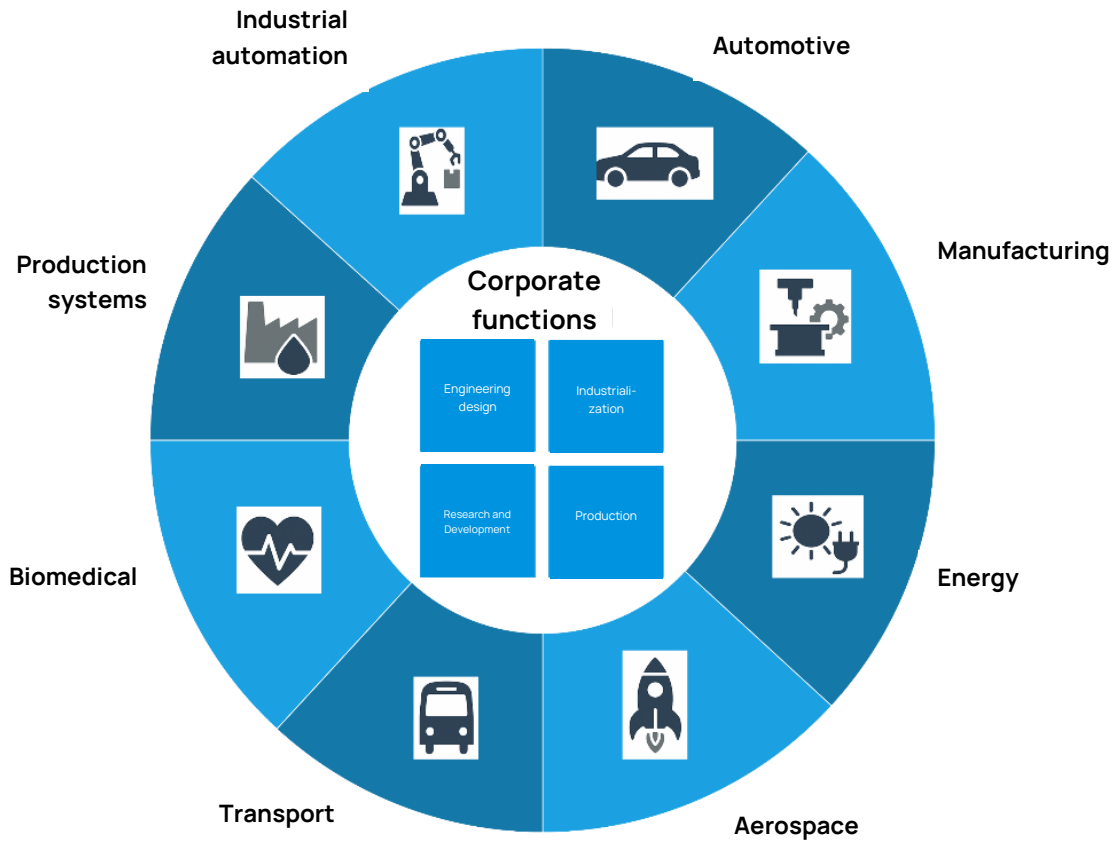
Industrial automation

Automotive

Production systems

Manufacturing

Corporate functions

Engineering design

Industrialization

Research and Development

Production

Biomedical

Energy

Transport

Aerospace